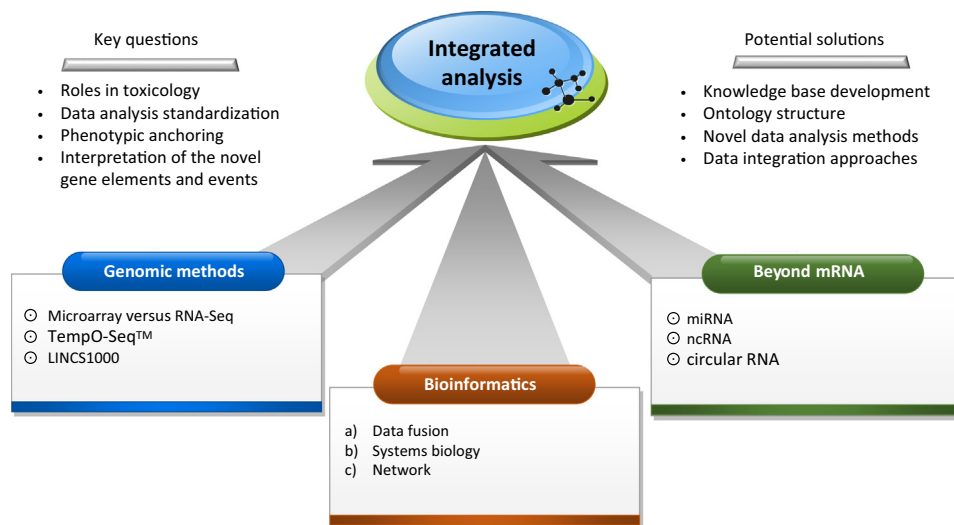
Key questions

- Roles in toxicology
- Data analysis standardization
- Phenotypic anchoring
- Interpretation of the novel gene elements and events

Integrated analysis

Potential solutions

- Knowledge base development
- Ontology structure
- Novel data analysis methods
- Data integration approaches

Genomic methods

⊙ Microarray versus RNA-Seq
⊙ TempO-Seq™
⊙ LINCS1000

Bioinformatics

a) Data fusion
b) Systems biology
c) Network

Beyond mRNA

⊙ miRNA
⊙ ncRNA
⊙ circular RNA